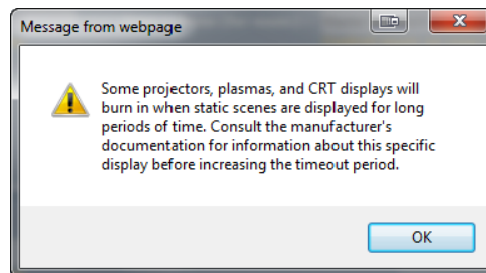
Message from webpage

Some projectors, plasmas, and CRT displays will burn in when static scenes are displayed for long periods of time. Consult the manufacturer's documentation for information about this specific display before increasing the timeout period.

OK